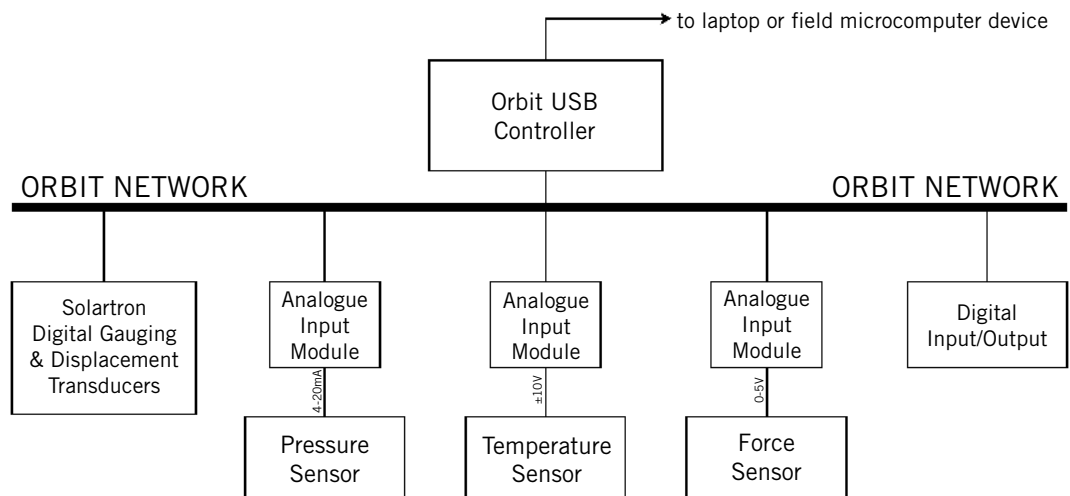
to laptop or field microcomputer device

Orbit USB Controller

ORBIT NETWORK

ORBIT NETWORK

Solartron Digital Gauging & Displacement Transducers

Analogue Input Module

4-20mA

Pressure Sensor

Analogue Input Module

±10V

Temperature Sensor

Analogue Input Module

0-5V

Force Sensor

Digital Input/Output